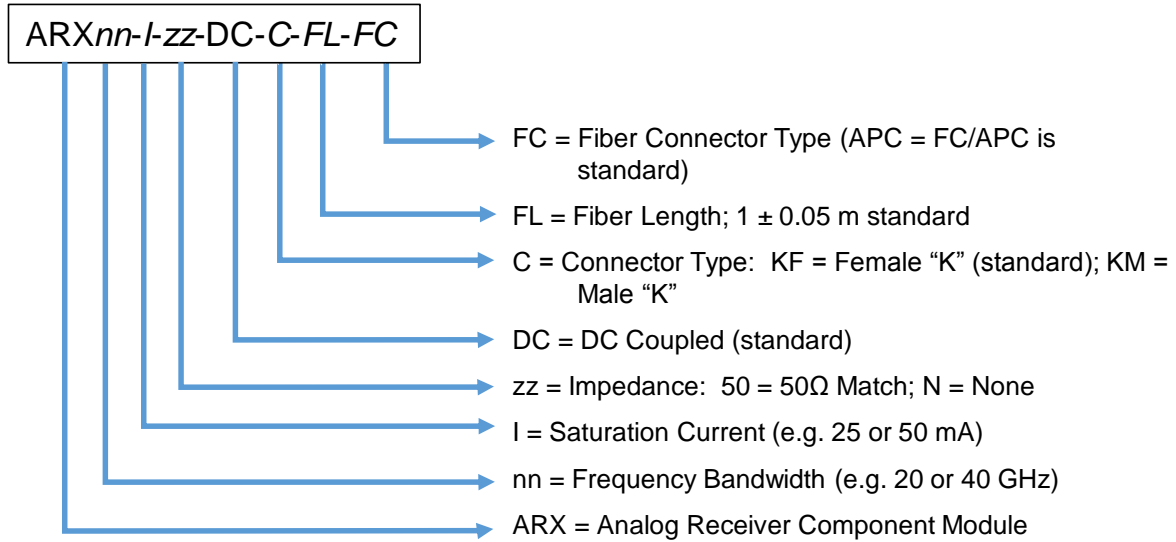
ARXnn-I-zz-DC-C-FL-FC

FC = Fiber Connector Type (APC = FC/APC is standard)

FL = Fiber Length; 1 ± 0.05 m standard

C = Connector Type: KF = Female “K” (standard); KM = Male “K”

DC = DC Coupled (standard)

zz = Impedance: 50 = 50Ω Match; N = None

I = Saturation Current (e.g. 25 or 50 mA)

nn = Frequency Bandwidth (e.g. 20 or 40 GHz)

ARX = Analog Receiver Component Module